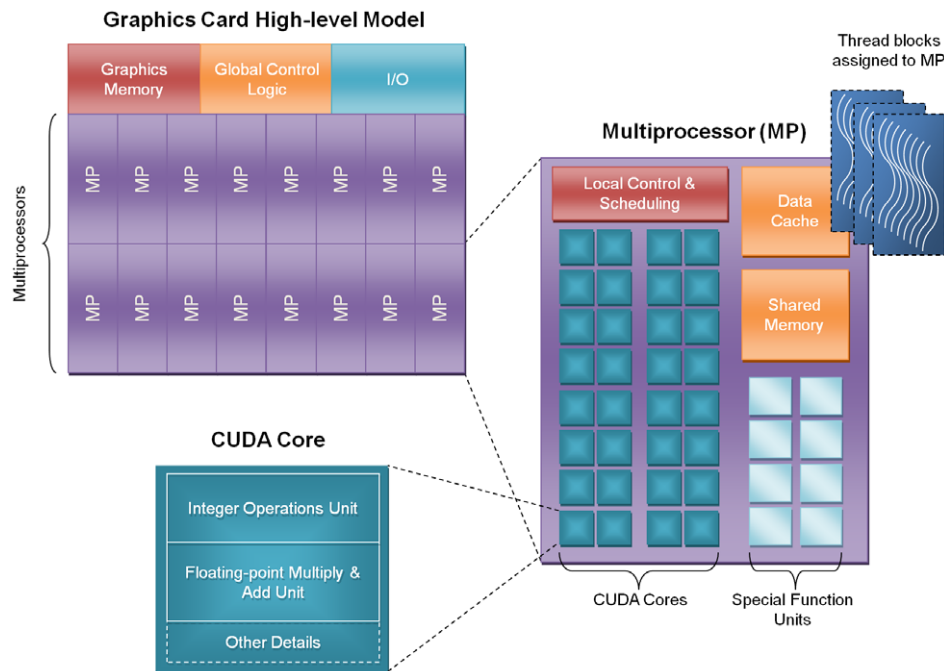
Graphics Card High-level Model

Graphics Memory

Global Control Logic

I/O

Multiprocessors

MP MP MP MP MP MP MP MP

MP MP MP MP MP MP MP MP

Thread blocks assigned to MP

Multiprocessor (MP)

Local Control & Scheduling

Data Cache

Shared Memory

CUDA Cores

Special Function Units

CUDA Core

Integer Operations Unit

Floating-point Multiply & Add Unit

Other Details